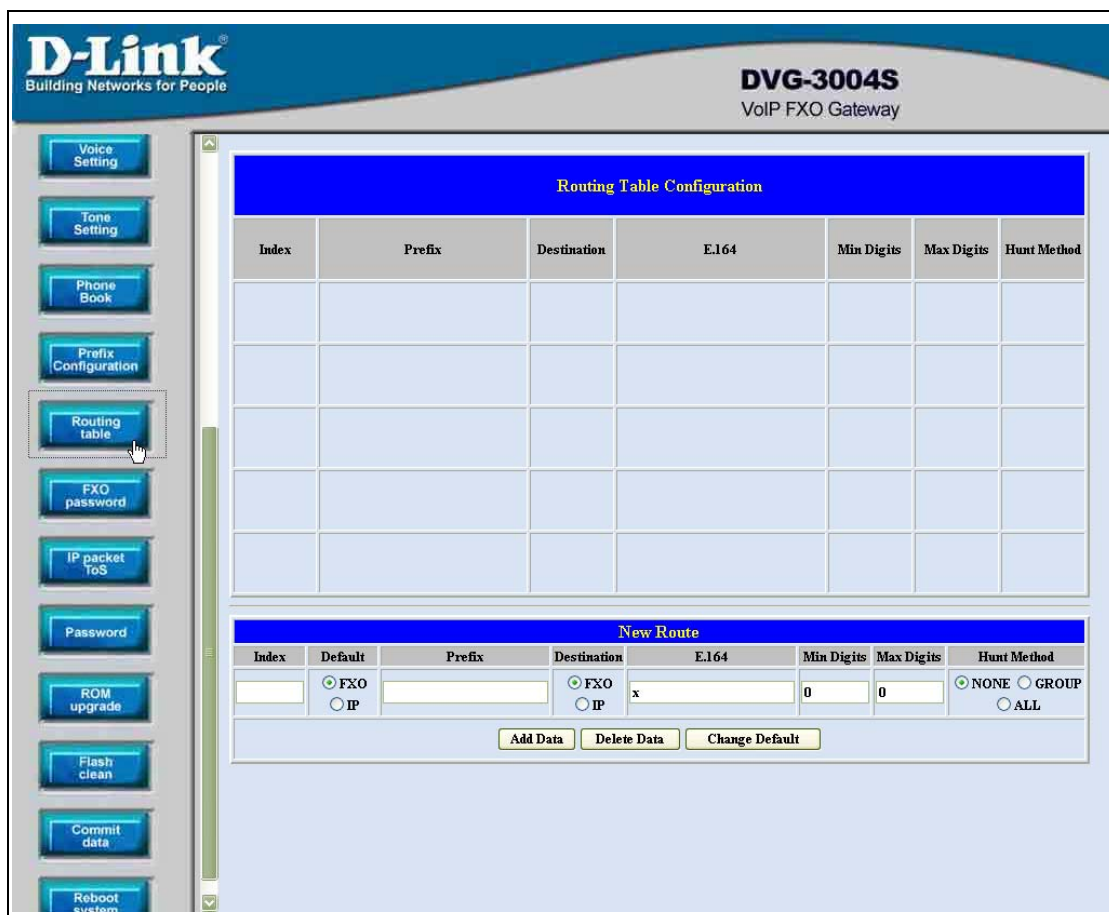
D-Link®
Building Networks for People

DVG-3004S
VoIP FXO Gateway

Voice Setting
Tone Setting
Phone Book
Prefix Configuration
Routing table
FXO password
IP packet ToS
Password
ROM upgrade
Flash clean
Commit data
Reboot system

Routing Table Configuration

| Index | Prefix | Destination | E.164 | Min Digits | Max Digits | Hunt Method |
|---|---|---|---|---|---|---|
| | | | | | | |
| | | | | | | |
| | | | | | | |
| | | | | | | |
| | | | | | | |

New Route

| Index | Default | Prefix | Destination | E.164 | Min Digits | Max Digits | Hunt Method |
|---|---|---|---|---|---|---|---|
| | FXO IP | | FXO IP | x | 0 | 0 | NONE GROUP ALL |

Add Data | Delete Data | Change Default